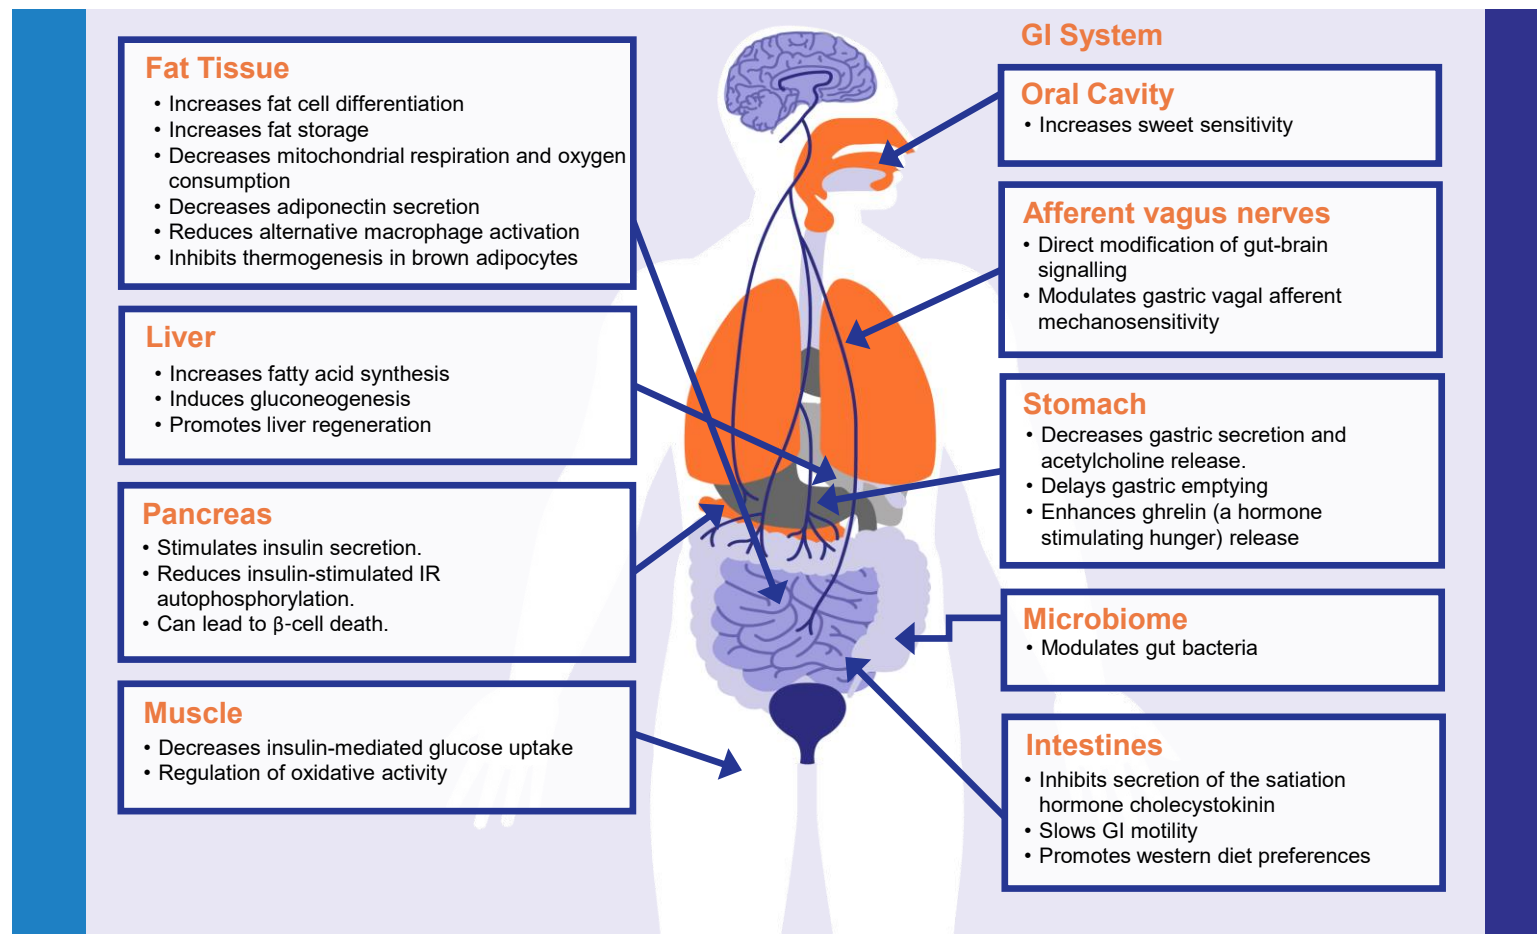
Fat Tissue
• Increases fat cell differentiation
• Increases fat storage
• Decreases mitochondrial respiration and oxygen consumption
• Decreases adiponectin secretion
• Reduces alternative macrophage activation
• Inhibits thermogenesis in brown adipocytes

Liver
• Increases fatty acid synthesis
• Induces gluconeogenesis
• Promotes liver regeneration

Pancreas
• Stimulates insulin secretion.
• Reduces insulin-stimulated IR autophosphorylation.
• Can lead to β-cell death.

Muscle
• Decreases insulin-mediated glucose uptake
• Regulation of oxidative activity

GI System

Oral Cavity
• Increases sweet sensitivity

Afferent vagus nerves
• Direct modification of gut-brain signalling
• Modulates gastric vagal afferent mechanosensitivity

Stomach
• Decreases gastric secretion and acetylcholine release.
• Delays gastric emptying
• Enhances ghrelin (a hormone stimulating hunger) release

Microbiome
• Modulates gut bacteria

Intestines
• Inhibits secretion of the satiation hormone cholecystokinin
• Slows GI motility
• Promotes western diet preferences